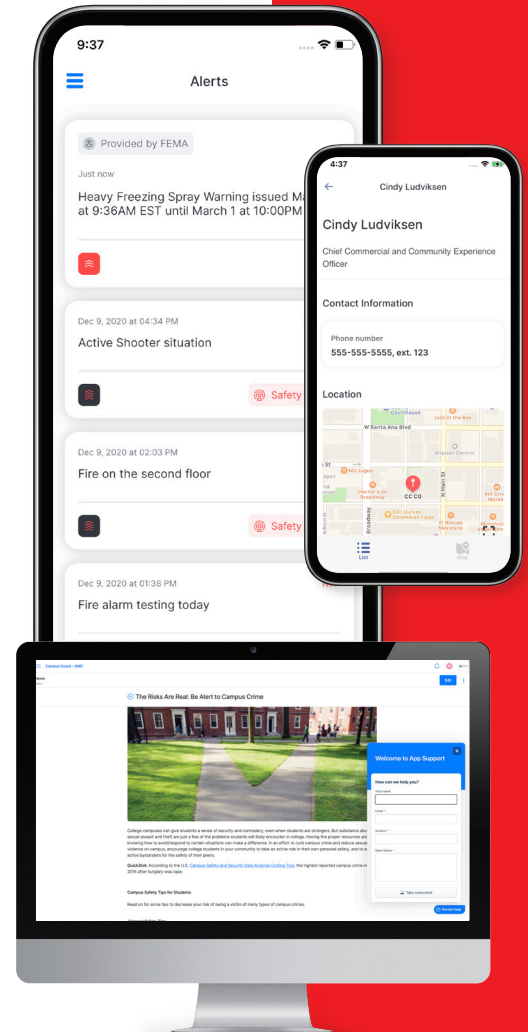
9:37

Alerts

Provided by FEMA

Just now

Heavy Freezing Spray Warning issued Ma at 9:36AM EST until March 1 at 10:00PM

Dec 9, 2020 at 04:34 PM

Active Shooter situation

Safety

Dec 9, 2020 at 02:03 PM

Fire on the second floor

Safety

Dec 9, 2020 at 01:38 PM

Fire alarm testing today

4:37

Cindy Ludviksen

Cindy Ludviksen

Chief Commercial and Community Experience Officer

Contact Information

Phone number

555-555-5555, ext. 123

Location

W Santa Ana Blvd

Mission Control

CC CO

List

Map

Campus Guard - DMR

The Risks Are Real: Be Alert to Campus Crime

College campuses can give students a sense of security and comradery, even when students are strangers. But substance abuse, sexual assault and theft are just a few of the problems students will likely encounter in college. Having the proper resources and knowing how to avoid/respond to certain situations can make a difference. In an effort to curb campus crime and reduce sexual violence on campus, encourage college students in your community to take an active role in their own personal safety, and to act as active bystanders for the safety of their peers.

QuickStat: According to the U.S. Campus Safety and Security Data Analysis Cutting Tool, the highest reported campus crime in 2016 after burglary was rape.

Campus Safety Tips for Students

Read on for some tips to decrease your risk of being a victim of many types of campus crimes.

Welcome to App Support

How can we help you?

Take screenshot

Portal Help